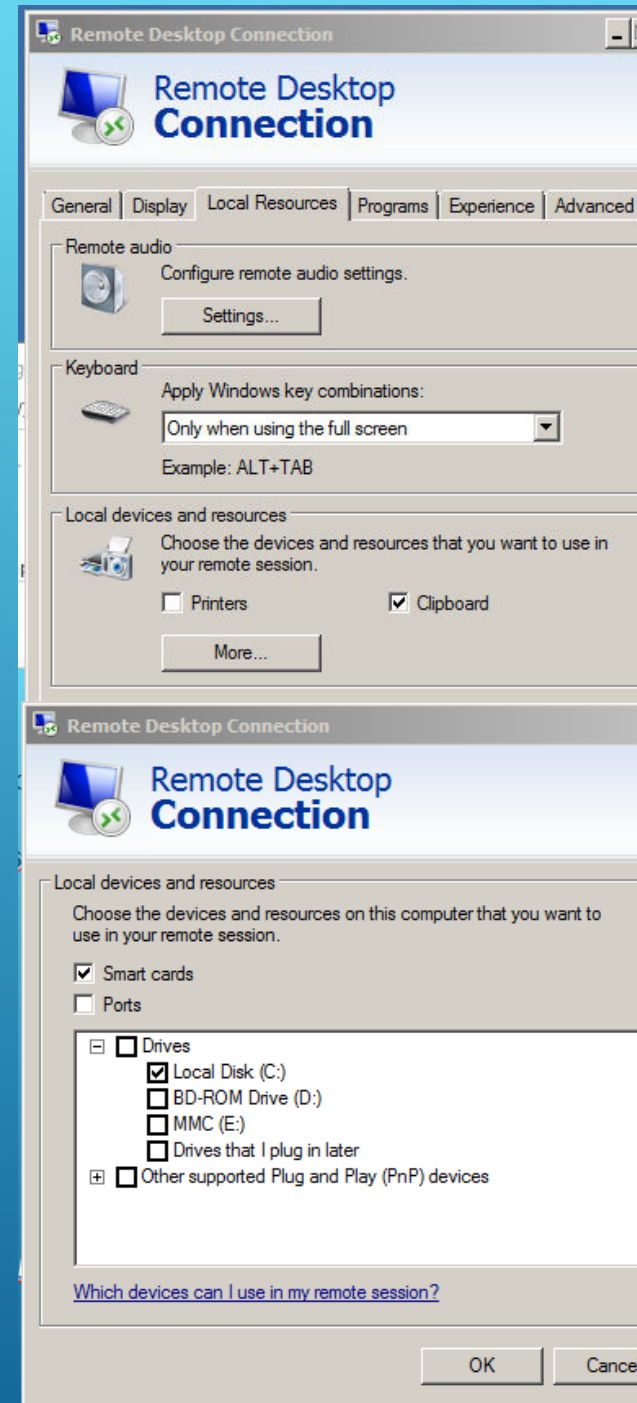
Remote Desktop Connection

Remote Desktop
Connection

General | Display | Local Resources | Programs | Experience | Advanced

Remote audio
Configure remote audio settings.
Settings...

Keyboard
Apply Windows key combinations:
Only when using the full screen
Example: ALT+TAB

Local devices and resources
Choose the devices and resources that you want to use in your remote session.
Printers
Clipboard
More...

Remote Desktop Connection

Remote Desktop
Connection

Local devices and resources
Choose the devices and resources on this computer that you want to use in your remote session.

Smart cards
Ports

Drives
Local Disk (C:)
BD-ROM Drive (D:)
MMC (E:)
Drives that I plug in later
Other supported Plug and Play (PnP) devices

Which devices can I use in my remote session?

OK
Cance